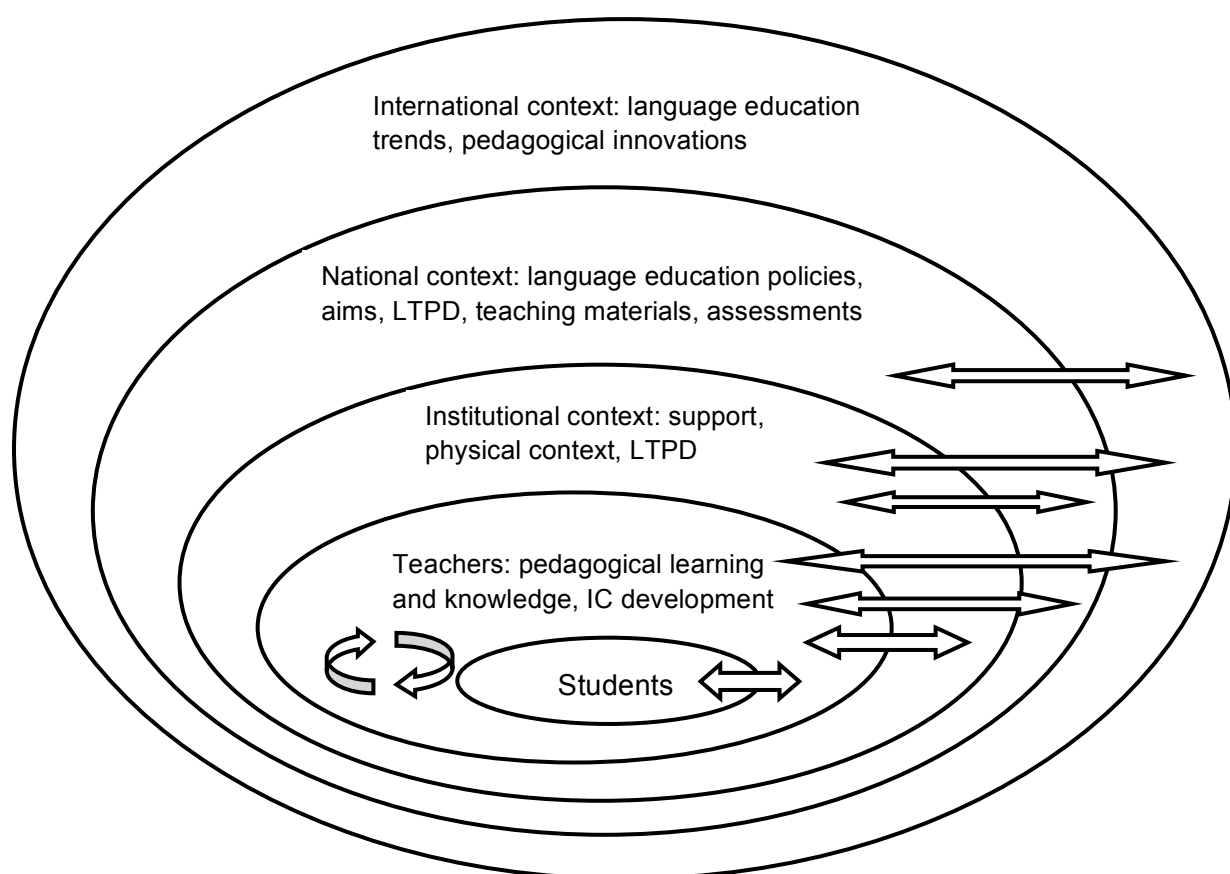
International context: language education trends, pedagogical innovations

National context: language education policies, aims, LTPD, teaching materials, assessments

Institutional context: support, physical context, LTPD

Teachers: pedagogical learning and knowledge, IC development

Students